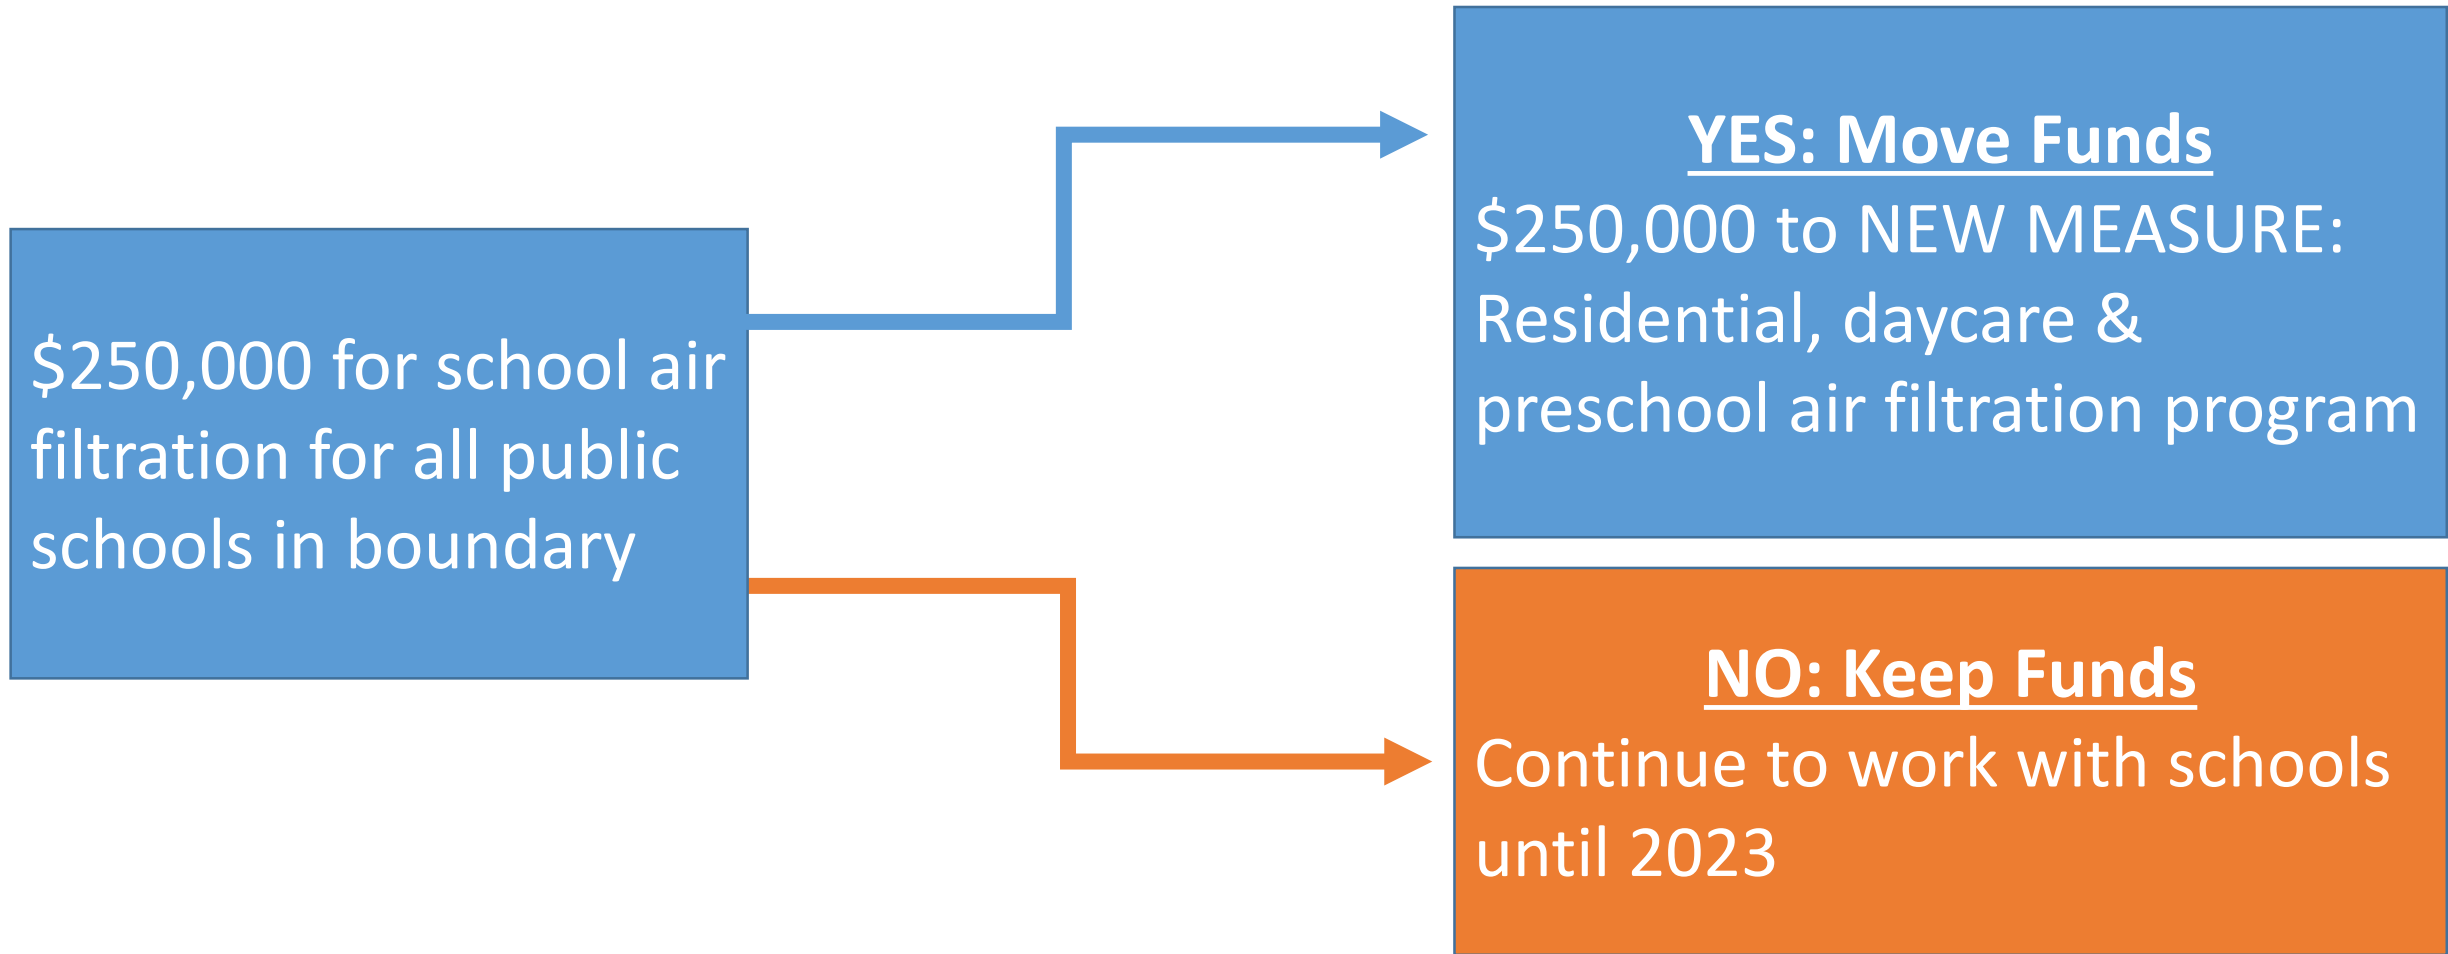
$250,000 for school air filtration for all public schools in boundary

YES: Move Funds
$250,000 to NEW MEASURE: Residential, daycare & preschool air filtration program

NO: Keep Funds
Continue to work with schools until 2023